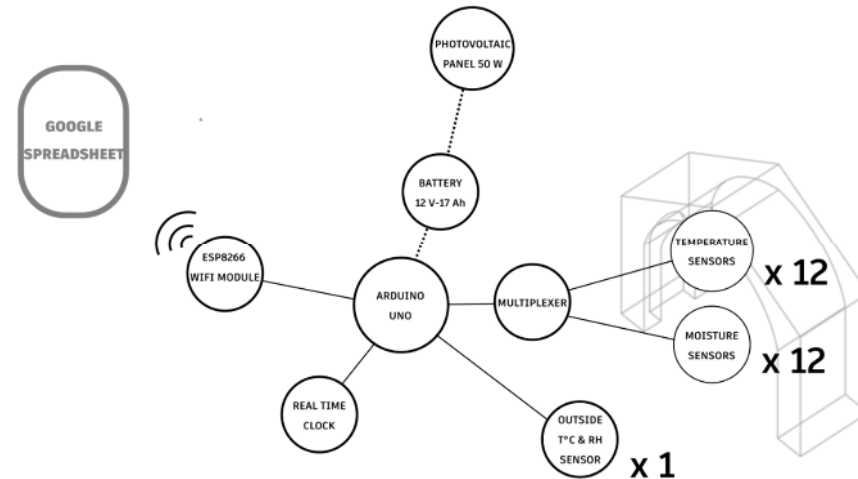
PHOTOVOLTAIC PANEL 50 W

GOOGLE SPREADSHEET

BATTERY 12 V-17 Ah

ESP8266 WIFI MODULE

ARDUINO UNO

MULTIPLEXER

TEMPERATURE SENSORS

x 12

MOISTURE SENSORS

x 12

REAL TIME CLOCK

OUTSIDE T°C & RH SENSOR

x 1